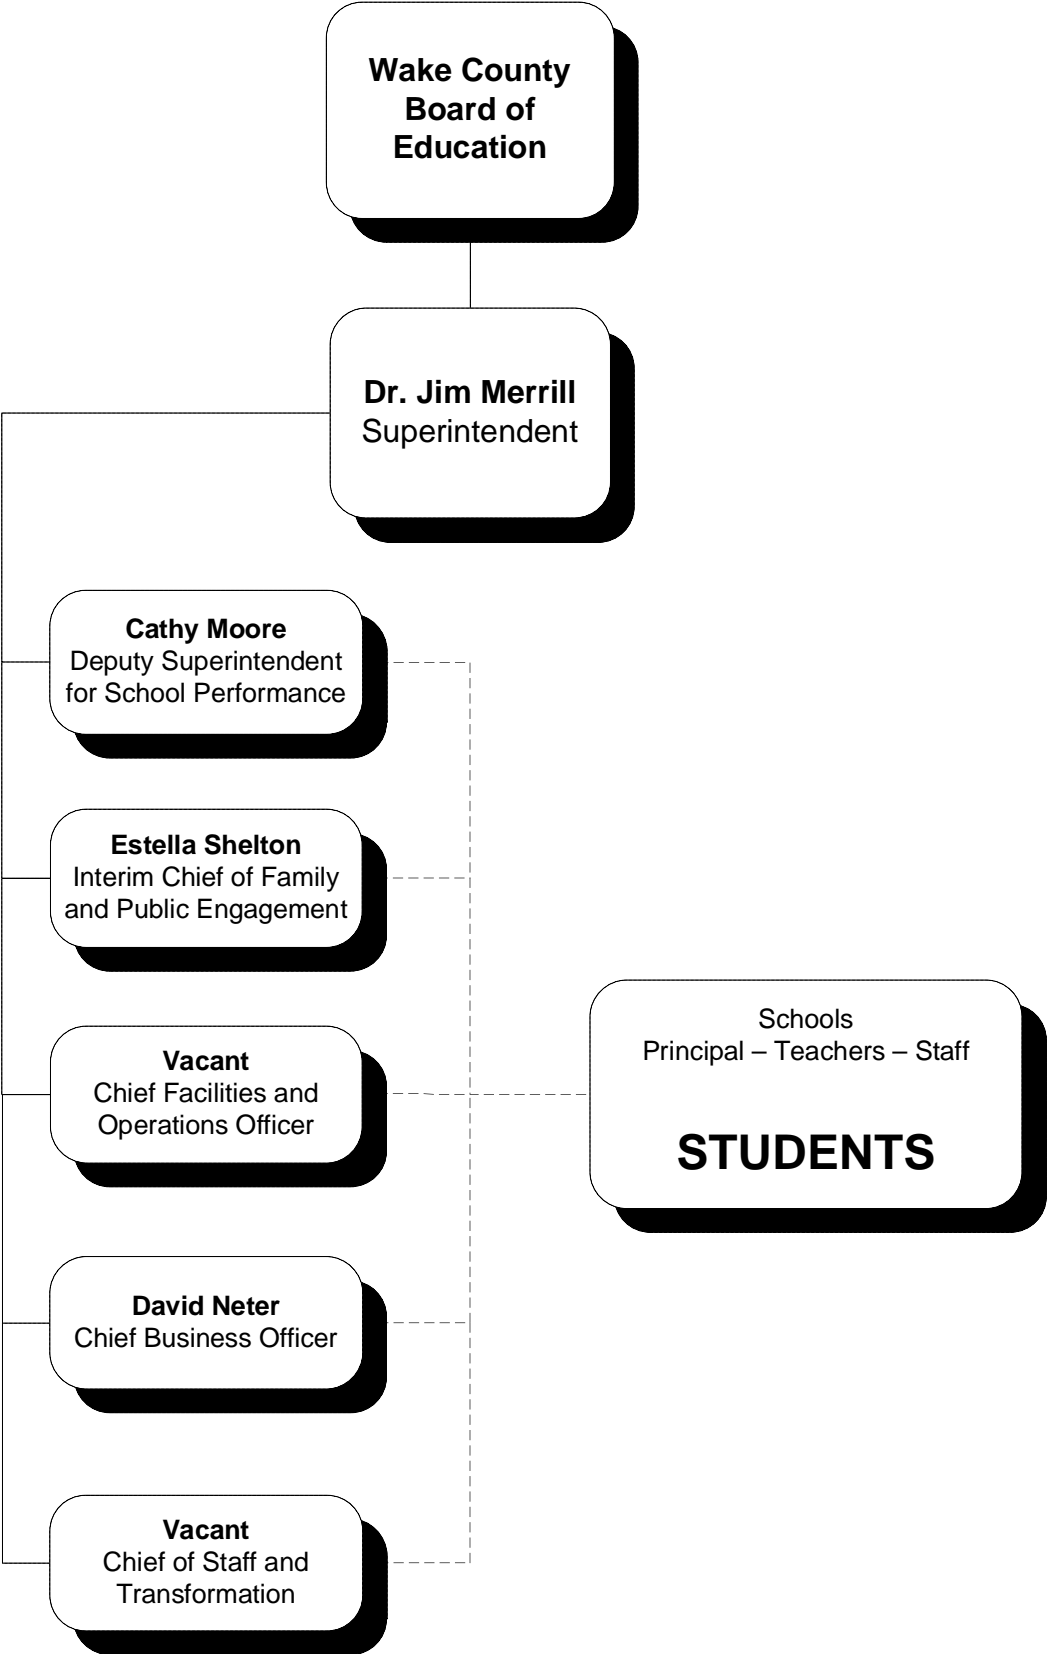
Wake County Board of Education

Dr. Jim Merrill
Superintendent

Cathy Moore
Deputy Superintendent for School Performance

Estella Shelton
Interim Chief of Family and Public Engagement

Vacant
Chief Facilities and Operations Officer

David Neter
Chief Business Officer

Vacant
Chief of Staff and Transformation

Schools
Principal – Teachers – Staff

STUDENTS